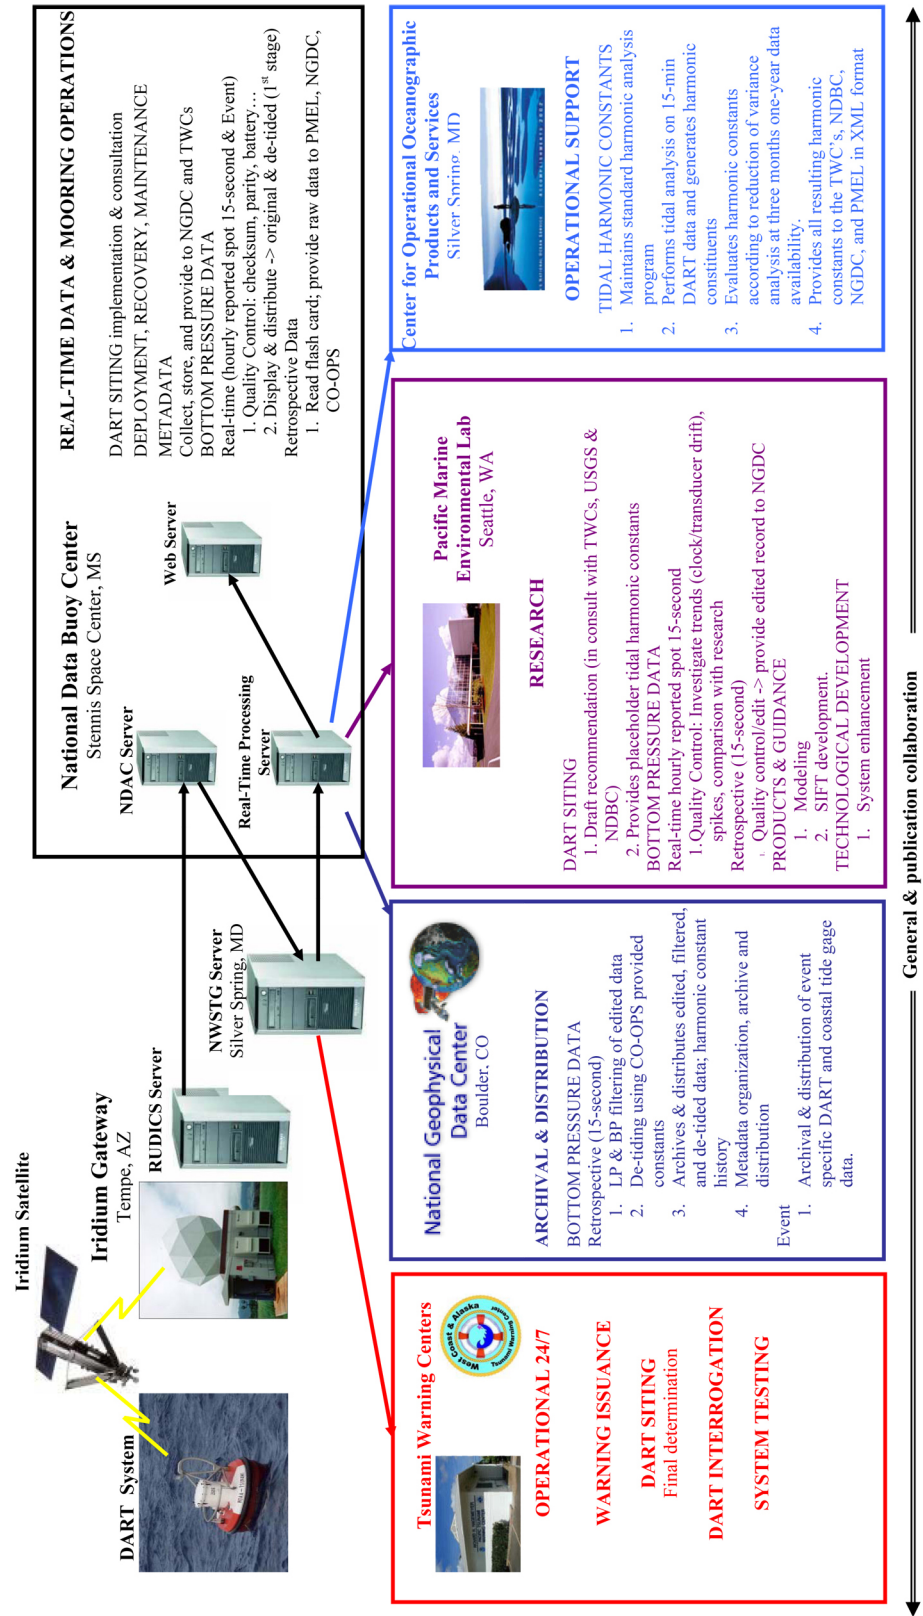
DART System

Iridium Satellite

Iridium Gateway
Tempe, AZ

RUDICS Server

NWSTG Server
Silver Spring, MD

National Data Buoy Center
Stennis Space Center, MS

NDAC Server

Real-Time Processing Server

Web Server

REAL-TIME DATA & MOORING OPERATIONS

DART SITING implementation & consultation
DEPLOYMENT, RECOVERY, MAINTENANCE
METADATA
Collect, store, and provide to NGDC and TWCs
BOTTOM PRESSURE DATA
Real-time (hourly reported spot 15-second & Event)
1. Quality Control: checksum, parity, battery…
2. Display & distribute -> original & de-tided ($1^{st}$ stage)
Retrospective Data
1. Read flash card; provide raw data to PMEL, NGDC, CO-OPS

Tsunami Warning Centers

West Coast & Alaska Tsunami Warning Center

OPERATIONAL 24/7

WARNING ISSUANCE

DART SITING
Final determination

DART INTERROGATION

SYSTEM TESTING

National Geophysical Data Center
Boulder, CO

ARCHIVAL & DISTRIBUTION

BOTTOM PRESSURE DATA
Retrospective (15-second)
1. LP & BP filtering of edited data
2. De-tiding using CO-OPS provided constants
3. Archives & distributes edited, filtered, and de-tided data; harmonic constant history
4. Metadata organization, archive and distribution
Event
1. Archival & distribution of event specific DART and coastal tide gage data.

Pacific Marine Environmental Lab
Seattle, WA

RESEARCH

DART SITING
1. Draft recommendation (in consult with TWCs, USGS & NDBC)
2. Provides placeholder tidal harmonic constants
BOTTOM PRESSURE DATA
Real-time hourly reported spot 15-second
1. Quality Control: Investigate trends (clock/transducer drift), spikes, comparison with research
Retrospective (15-second)
Quality control/edit -> provide edited record to NGDC
PRODUCTS & GUIDANCE
1. Modeling
2. SIFT development.
TECHNOLOGICAL DEVELOPMENT
1. System enhancement

Center for Operational Oceanographic Products and Services
Silver Spring, MD

OPERATIONAL SUPPORT

TIDAL HARMONIC CONSTANTS
1. Maintains standard harmonic analysis program
2. Performs tidal analysis on 15-min DART data and generates harmonic constituents
3. Evaluates harmonic constants according to reduction of variance analysis at three months one-year data availability.
4. Provides all resulting harmonic constants to the TWC's, NDBC, NGDC, and PMEL in XML format

General & publication collaboration